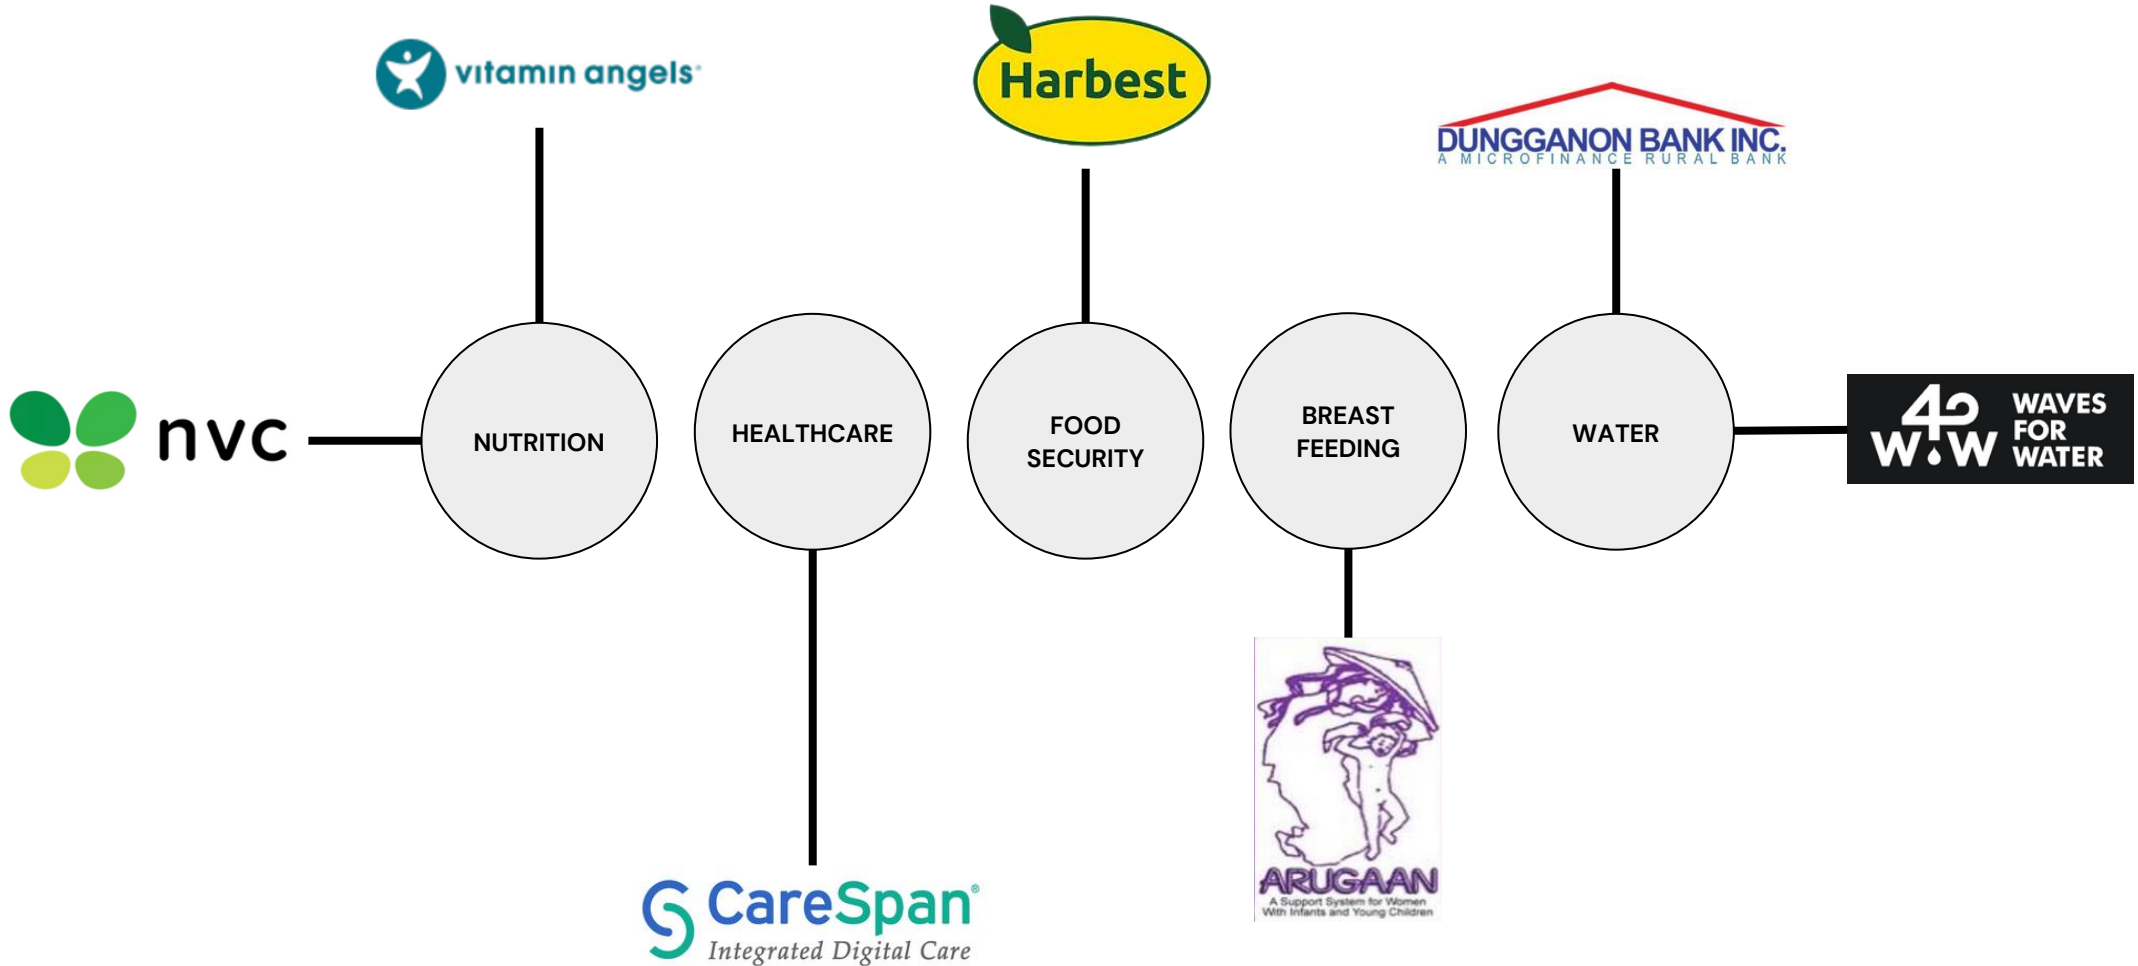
vitamin angels

Harbest

DUNGGANON BANK INC.
A MICROFINANCE RURAL BANK

nvc

NUTRITION

HEALTHCARE

FOOD SECURITY

BREAST FEEDING

WATER

42 W W WAVES FOR WATER

CareSpan®
Integrated Digital Care

ARUGAAN
A Support System for Women With Infants and Young Children